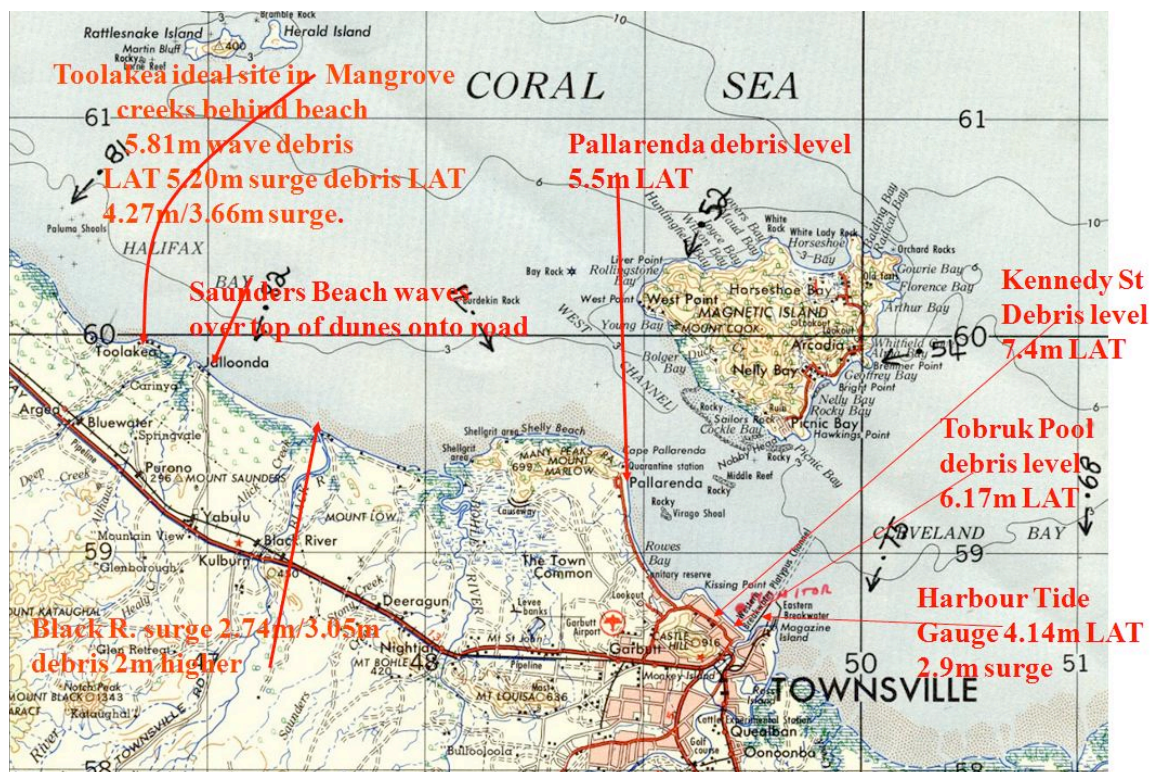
Rattlesnake Island
Bramble Rock
Herald Island
Martin Bluff
400
Toolakea ideal site in Mangrove creeks behind beach 5.81m wave debris LAT 5.20m surge debris LAT 4.27m/3.66m surge.

CORAL SEA

61

Pallarenda debris level 5.5m LAT

61

Paluma Shoals
HALIFAX
BAY
Saunders Beach waves over top of dunes onto road
Burdekin Rock
Bay Rock
Liver Point
Rollingstone Bay
West Point
West Point
Young Bay
WEST CHANNEL
Bolger Bay
MAGNETIC ISLAND
MOUNT COOK
Horseshoe Bay
White Rock
White Lady Rock
Orchard Rocks
Gowrie Bay
Florence Bay
Arthur Bay
Arcadia
Nelly Bay
Geoffrey Bay
Bright Point
Picnic Bay
Hawkings Point
Rocky Bay

Kennedy St Debris level 7.4m LAT

60
Toolakea
Jalloonda
Carinya
Argea
Bluewater
Springvale
Purono
296 MOUNT SAUNDERS
Yabulu
Black River
Mountain View
Kulburn
MOUNT LOW
Deep Creek
Alice Creek
Shelly Beach
Shellgrit area
699 MANY PEAKS RA. MOUNT MARLOW
Cape Pallarenda
Quarantine station
Pallarenda
Causeway
Virago Shoal
Middle Reef

Tobruk Pool debris level 6.17m LAT

CLEVELAND BAY
59

59
Glenborough
The Town Common
Rowes Bay
Kissing Point
Deeragun
Levee banks
Garbutt Airport
Lookout
CASTLE HILL 916
Eastern Breakwater
Magazine Island
MONITOR

Harbour Tide Gauge 4.14m LAT 2.9m surge

Black R. surge 2.74m/3.05m debris 2m higher

Nightjar
48
Mt St John
Garbutt
MT BOHLE 420
MT LOUISA 636
Pipeline
Mosquito Creek
Glen Retreat
Notch Peak
MOUNT BLACK 1343
Mt Katanghal
TOWNSVILLE
Saunders
Bullooloola
Quealban
Oonoonba
Golf course
Cattle Experimental Station

50
51
TOWNSVILLE
58